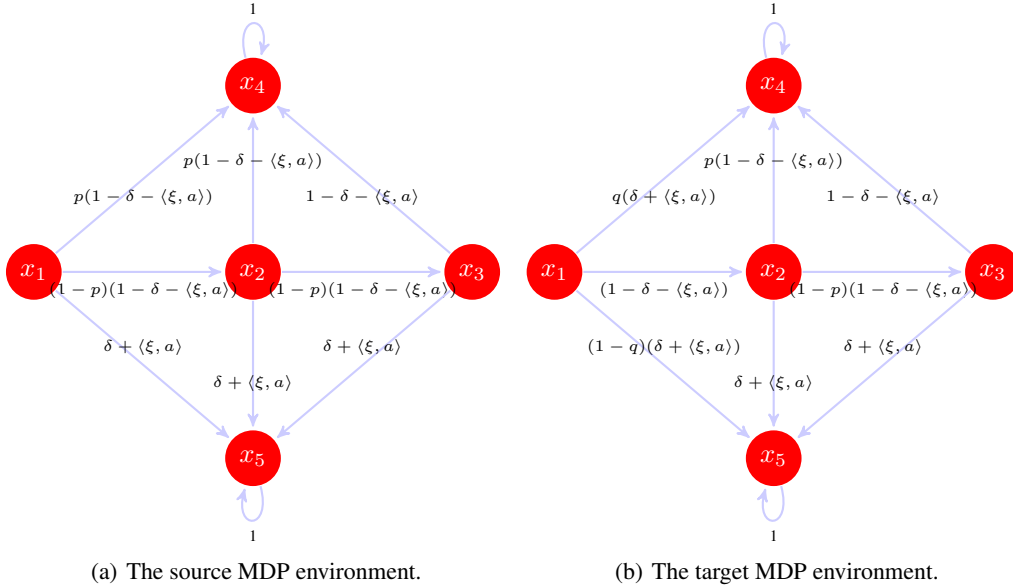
1

$x_4$

$p(1-\delta-\langle\xi,a\rangle)$

$p(1-\delta-\langle\xi,a\rangle)$

$1-\delta-\langle\xi,a\rangle$

$x_1$

$x_2$

$x_3$

$(1-p)(1-\delta-\langle\xi,a\rangle)$

$(1-p)(1-\delta-\langle\xi,a\rangle)$

$\delta+\langle\xi,a\rangle$

$\delta+\langle\xi,a\rangle$

$\delta+\langle\xi,a\rangle$

$x_5$

1

(a) The source MDP environment.

1

$x_4$

$p(1-\delta-\langle\xi,a\rangle)$

$q(\delta+\langle\xi,a\rangle)$

$1-\delta-\langle\xi,a\rangle$

$x_1$

$x_2$

$x_3$

$(1-\delta-\langle\xi,a\rangle)$

$(1-p)(1-\delta-\langle\xi,a\rangle)$

$(1-q)(\delta+\langle\xi,a\rangle)$

$\delta+\langle\xi,a\rangle$

$\delta+\langle\xi,a\rangle$

$x_5$

1

(b) The target MDP environment.